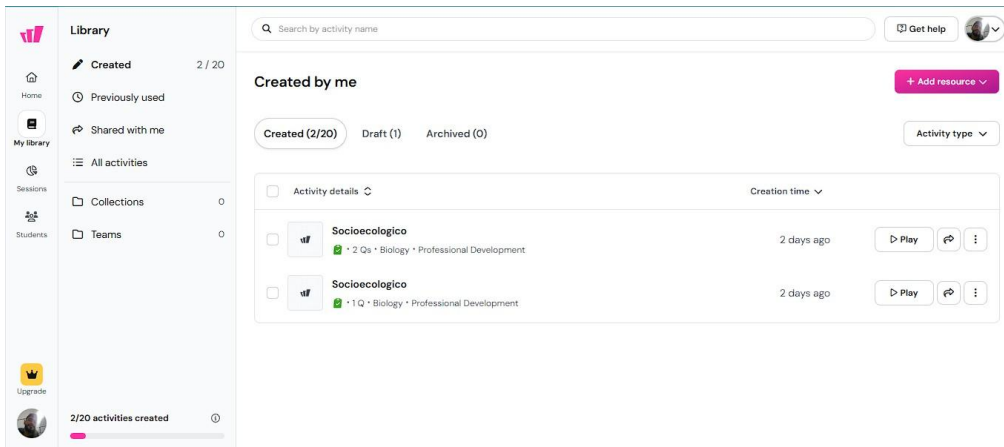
Home
My library
Sessions
Students
Upgrade

Library
Created 2 / 20
Previously used
Shared with me
All activities
Collections 0
Teams 0
2/20 activities created

Search by activity name
Get help

Created by me
+ Add resource

Created (2/20) Draft (1) Archived (0)
Activity type

| Activity details | Creation time | |
|---|---|---|
| Socioecologico • 2 Qs • Biology • Professional Development | 2 days ago | Play |
| Socioecologico • 1 Q • Biology • Professional Development | 2 days ago | Play |